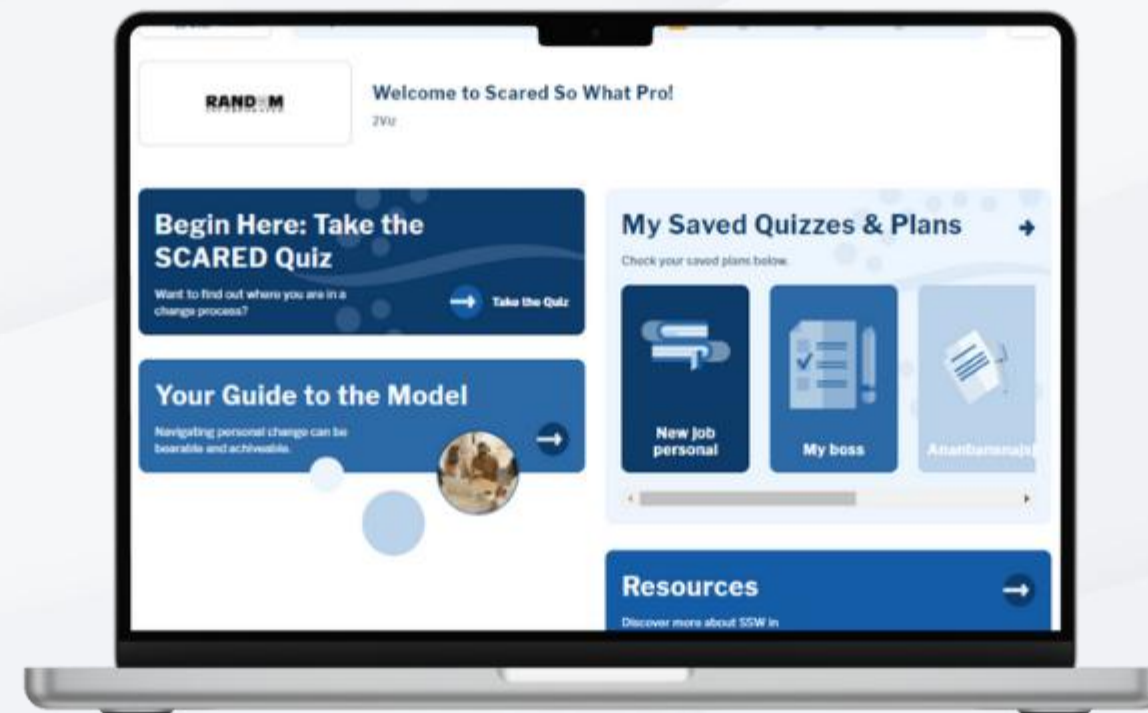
RANDOM

Welcome to Scared So What Pro!

2Viz

Begin Here: Take the SCARED Quiz

Want to find out where you are in a change process?

Take the Quiz

Your Guide to the Model

Navigating personal change can be bearable and achiveable.

My Saved Quizzes & Plans

Check your saved plans below.

New job personal

My boss

Ananbansnajs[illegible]

Resources

Discover more about SSW in